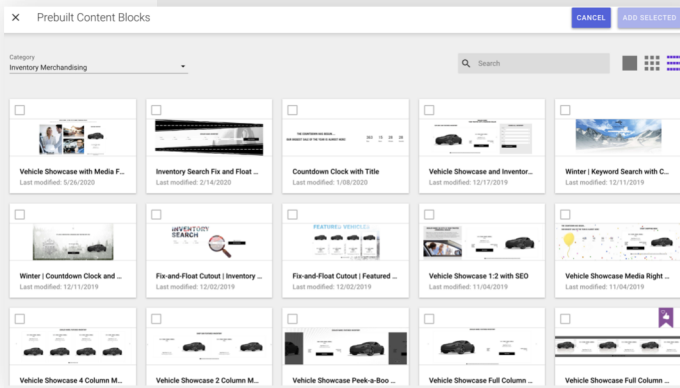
Prebuilt Content Blocks

CANCEL

ADD SELECTED

Category
Inventory Merchandising

Search

Vehicle Showcase with Media F...
Last modified: 5/26/2020

Inventory Search Fix and Float ...
Last modified: 2/14/2020

Countdown Clock with Title
Last modified: 1/08/2020

Vehicle Showcase and Inventor...
Last modified: 12/17/2019

Winter | Keyword Search with C...
Last modified: 12/11/2019

Winter | Countdown Clock and ...
Last modified: 12/11/2019

INVENTORY SEARCH

Fix-and-Float Cutout | Inventory ...
Last modified: 12/02/2019

FEATURED VEHICLES

Fix-and-Float Cutout | Featured ...
Last modified: 12/02/2019

Vehicle Showcase 1:2 with SEO
Last modified: 11/04/2019

Vehicle Showcase Media Right ...
Last modified: 11/04/2019

Vehicle Showcase 4 Column M...

Vehicle Showcase 2 Column M...

Vehicle Showcase Peek-a-Boo ...

Vehicle Showcase Full Column ...

Vehicle Showcase Full Column ...